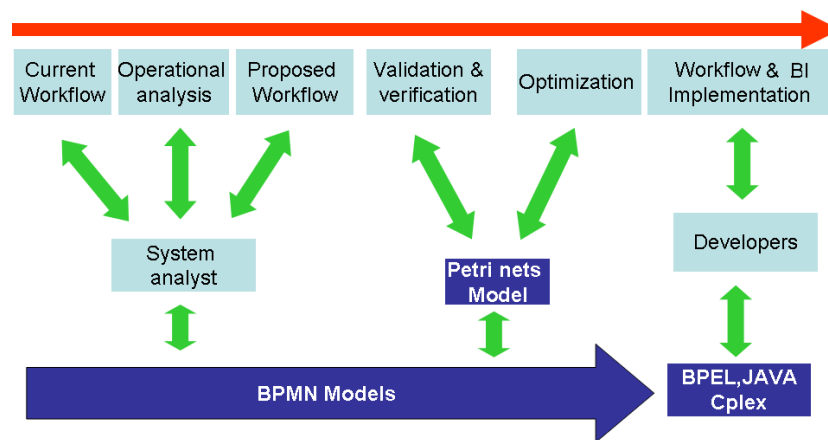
Current Workflow

Operational analysis

Proposed Workflow

Validation & verification

Optimization

Workflow & BI Implementation

System analyst

Petri nets Model

Developers

BPMN Models

BPEL,JAVA Cplex